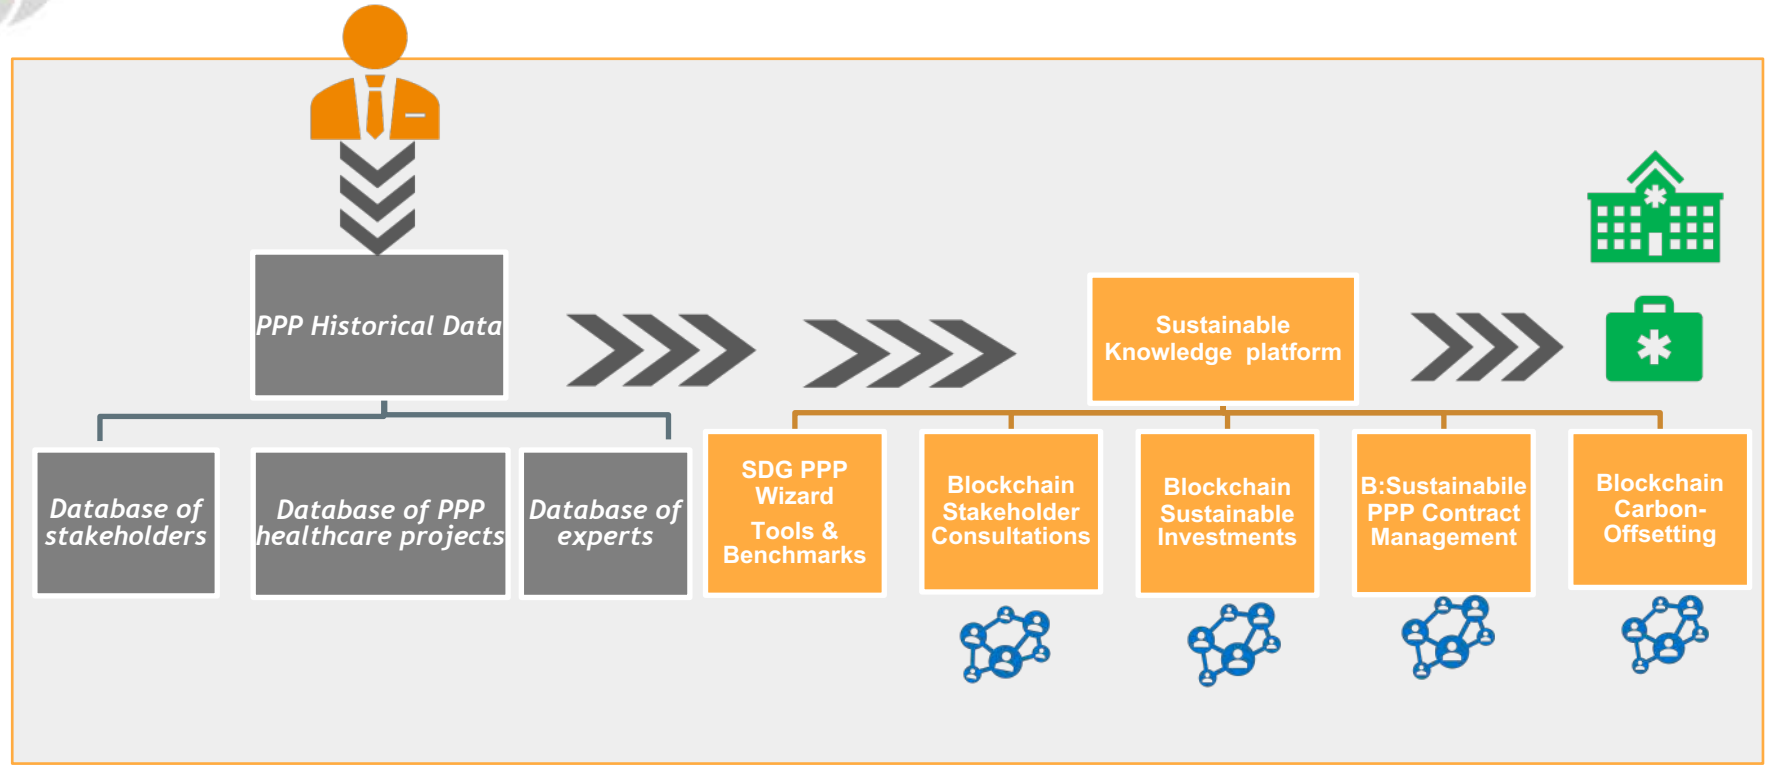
PPP Historical Data

Database of stakeholders

Database of PPP healthcare projects

Database of experts

Sustainable Knowledge platform

SDG PPP Wizard

Tools & Benchmarks

Blockchain Stakeholder Consultations

Blockchain Sustainable Investments

B:Sustainabile PPP Contract Management

Blockchain Carbon-Offsetting